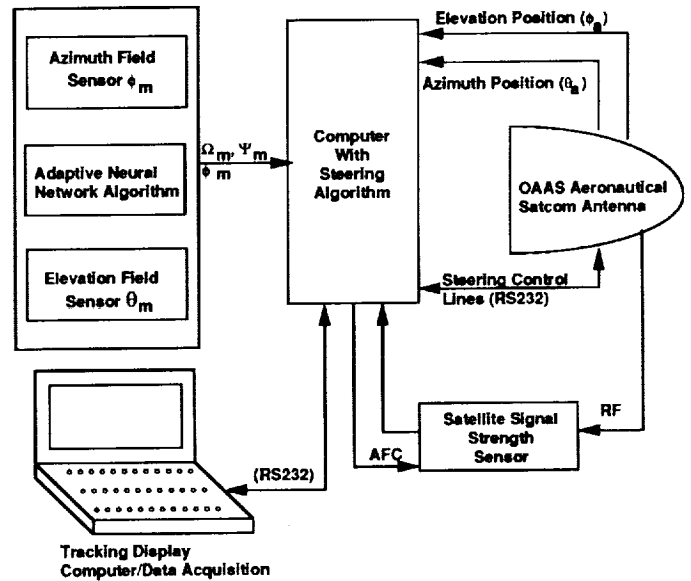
Azimuth Field Sensor $\phi_m$

Adaptive Neural Network Algorithm

Elevation Field Sensor $\theta_m$

$\Omega_m, \Psi_m$
$\phi_m$

Computer With Steering Algorithm

Elevation Position ($\phi_a$)

Azimuth Position ($\theta_a$)

OAAS Aeronautical Satcom Antenna

Steering Control Lines (RS232)

(RS232)

AFC

Satellite Signal Strength Sensor

RF

Tracking Display Computer/Data Acquisition